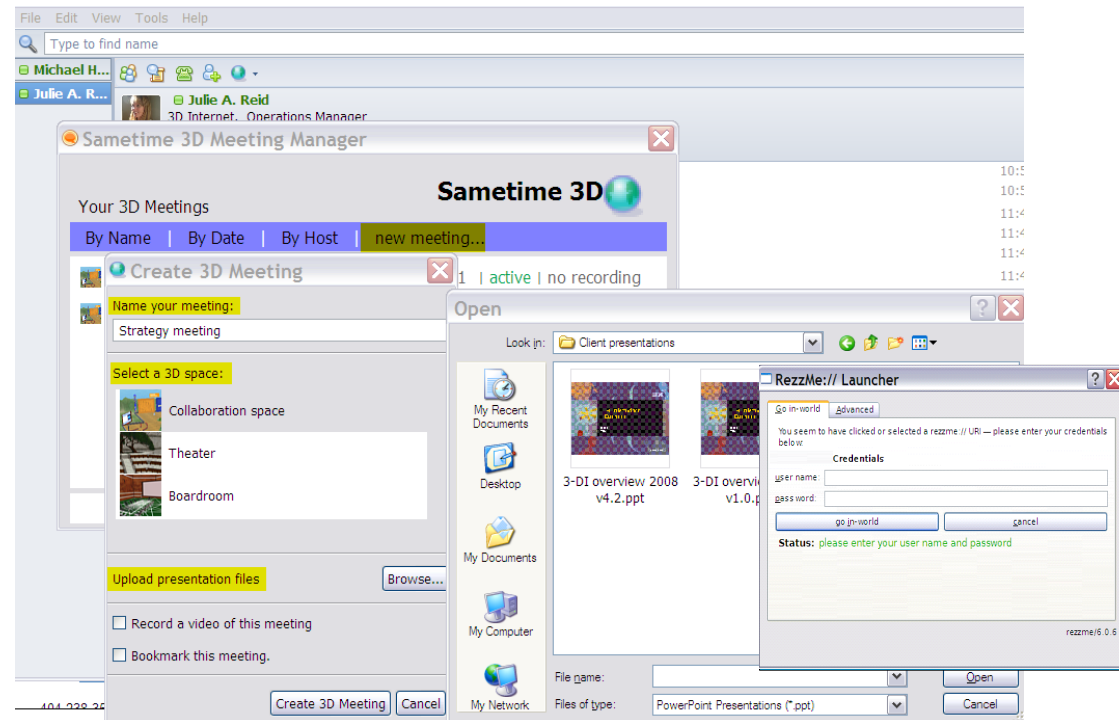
File Edit View Tools Help

Type to find name

Michael H...

Julie A. R...

Julie A. Reid
3D Internet, Operations Manager

Sametime 3D Meeting Manager

Your 3D Meetings

Sametime 3D

By Name | By Date | By Host | new meeting...

1 | active | no recording

10:5
10:5
11:4
11:4
11:4
11:4

Create 3D Meeting

Name your meeting:

Strategy meeting

Select a 3D space:

Collaboration space

Theater

Boardroom

Upload presentation files

Browse...

Record a video of this meeting

Bookmark this meeting.

Create 3D Meeting

Cancel

Open

Look in: Client presentations

My Recent Documents

Desktop

My Documents

My Computer

My Network

3-DI overview 2008 v4.2.ppt

3-DI overvi v1.0.

File name:

Files of type: PowerPoint Presentations (*.ppt)

Open

Cancel

RezzMe:// Launcher

Go in-world

Advanced

You seem to have clicked or selected a rezzme // URI — please enter your credentials below:

Credentials

user name:

password:

go in-world

cancel

Status: please enter your user name and password

rezzme/6.0.6

404 238 35